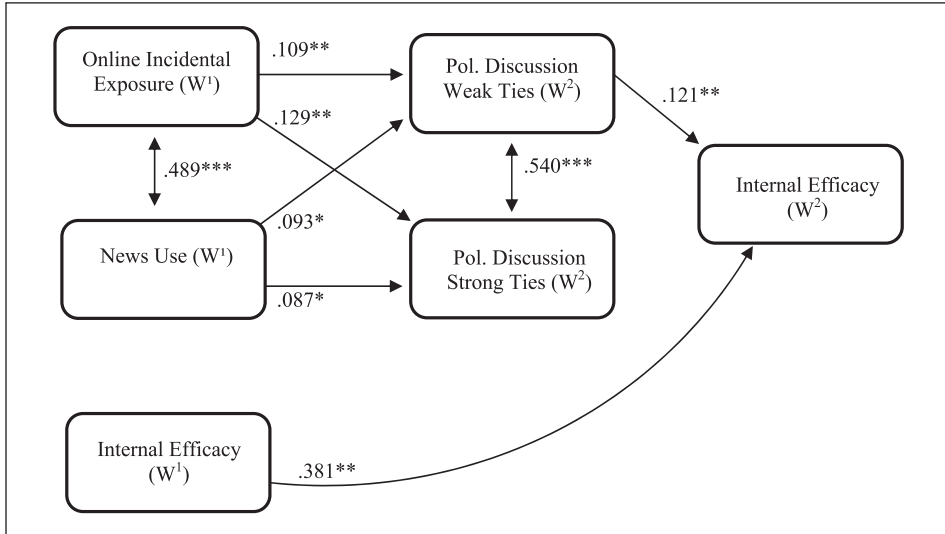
Online Incidental Exposure ($W^1$)

.109**

Pol. Discussion Weak Ties ($W^2$)

.121**

.129**

.489***

.540***

Internal Efficacy ($W^2$)

News Use ($W^1$)

.093*

Pol. Discussion Strong Ties ($W^2$)

.087*

Internal Efficacy ($W^1$)

.381**